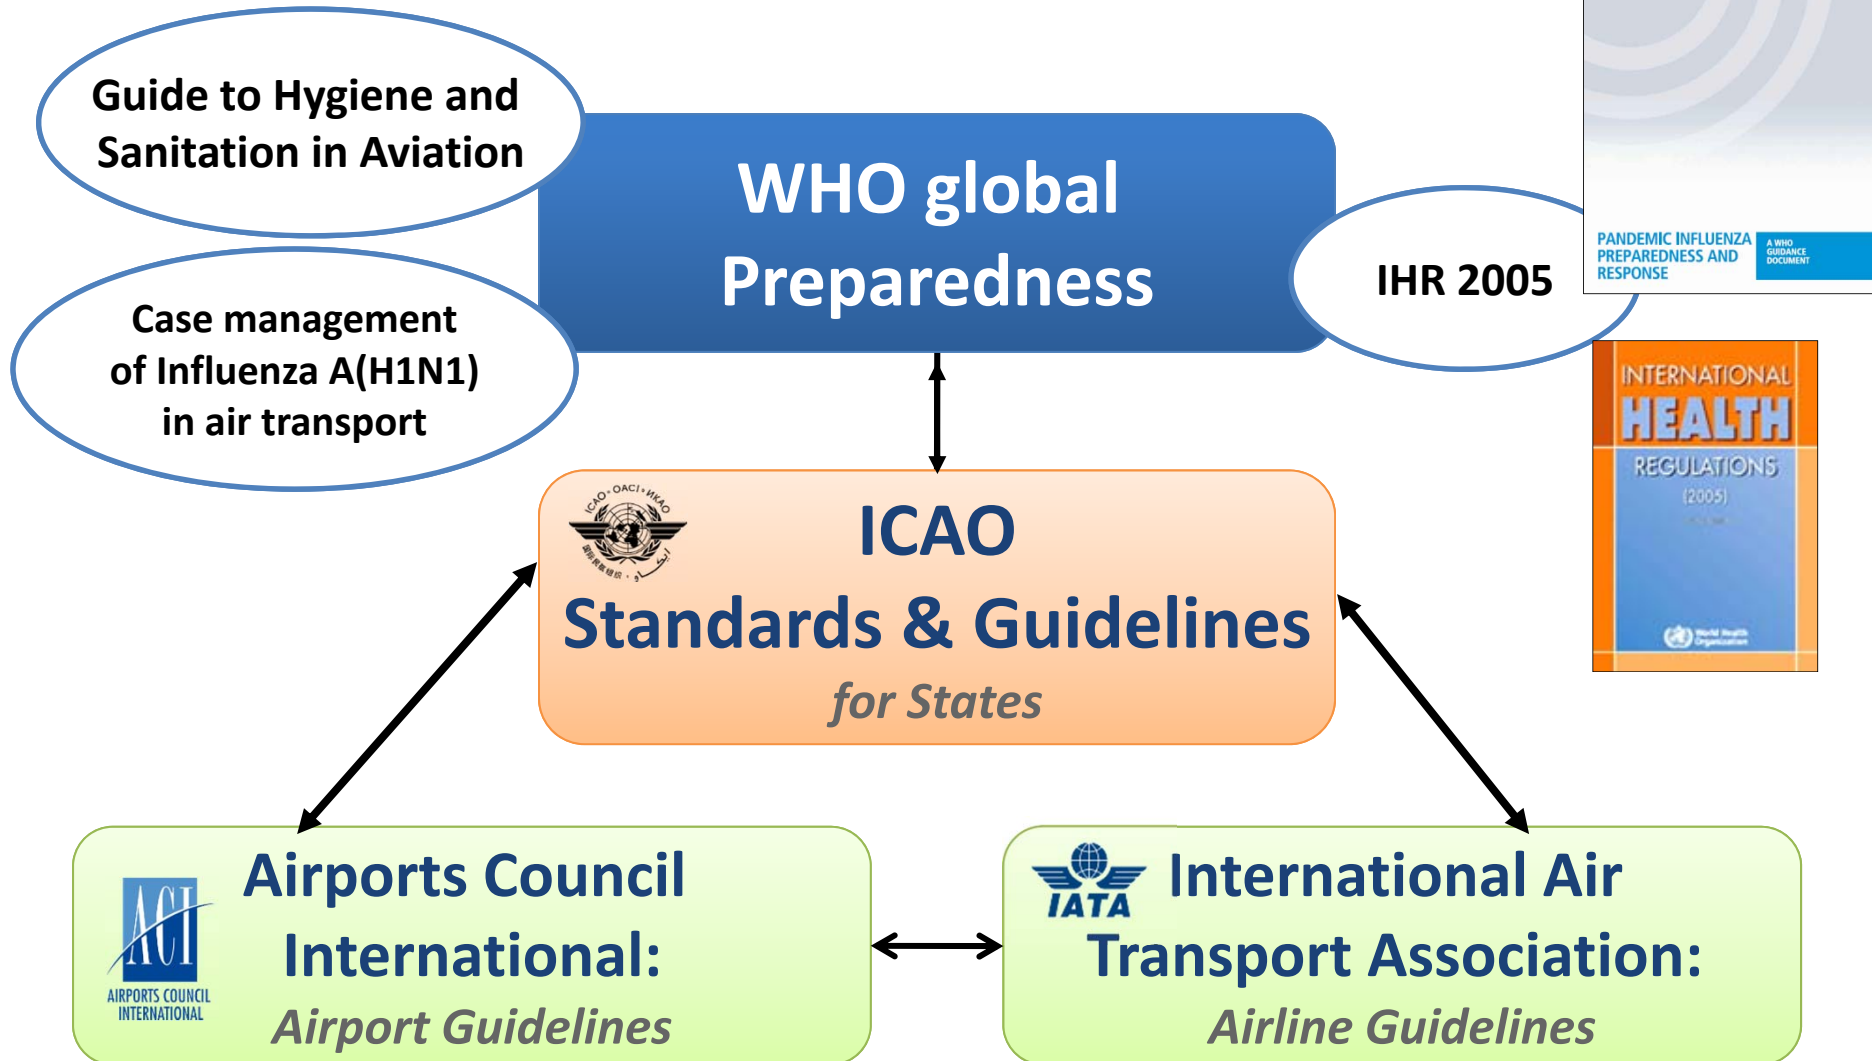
Guide to Hygiene and Sanitation in Aviation

Case management of Influenza A(H1N1) in air transport

WHO global Preparedness

IHR 2005

PANDEMIC INFLUENZA PREPAREDNESS AND RESPONSE

A WHO GUIDANCE DOCUMENT

INTERNATIONAL HEALTH REGULATIONS (2005)

ICAO • OACI • ИКАО

ICAO
Standards & Guidelines
for States

ACI
AIRPORTS COUNCIL INTERNATIONAL

Airports Council International:
Airport Guidelines

IATA

International Air Transport Association:
Airline Guidelines